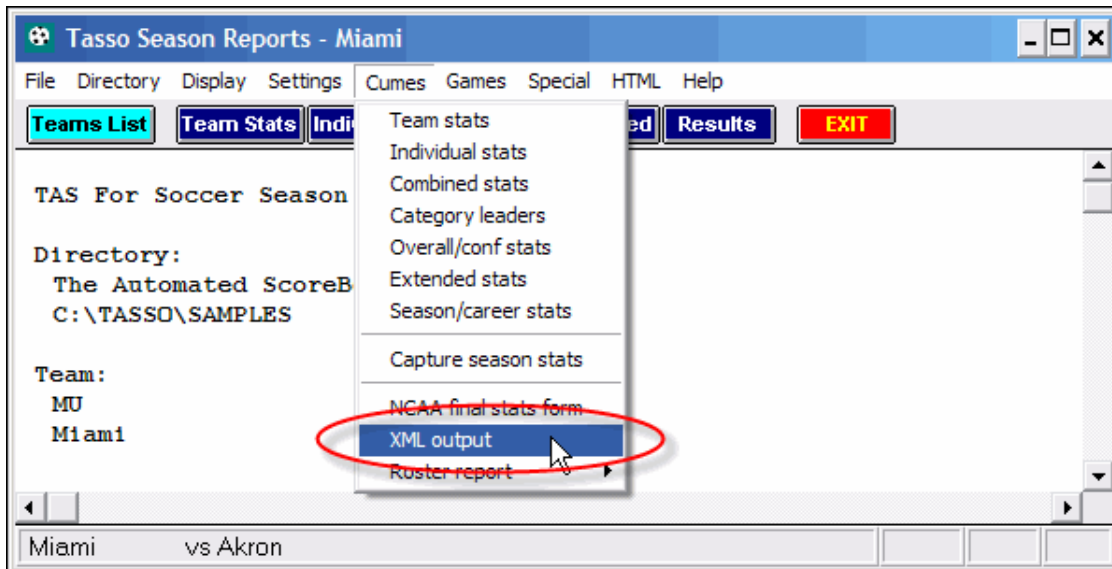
Tasso Season Reports - Miami

File Directory Display Settings Cumes Games Special HTML Help

Teams List Team Stats Indi ed Results EXIT

Team stats
Individual stats
Combined stats
Category leaders
Overall/conf stats
Extended stats
Season/career stats
Capture season stats
NCAA final stats form
XML output
Roster report

TAS For Soccer Season

Directory:
The Automated ScoreB
C:\TASSO\SAMPLES

Team:
MU
Miami

Miami vs Akron